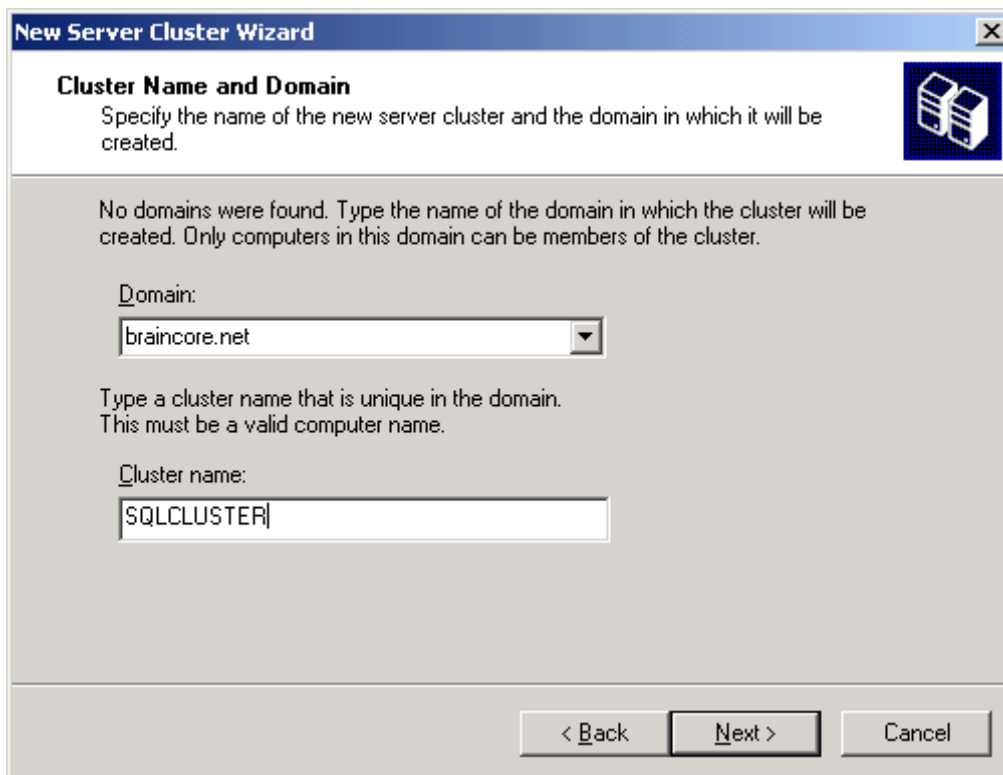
New Server Cluster Wizard

Cluster Name and Domain
Specify the name of the new server cluster and the domain in which it will be created.

No domains were found. Type the name of the domain in which the cluster will be created. Only computers in this domain can be members of the cluster.

Domain:
braincore.net

Type a cluster name that is unique in the domain.
This must be a valid computer name.

Cluster name:
SQLCLUSTER

< Back
Next >
Cancel